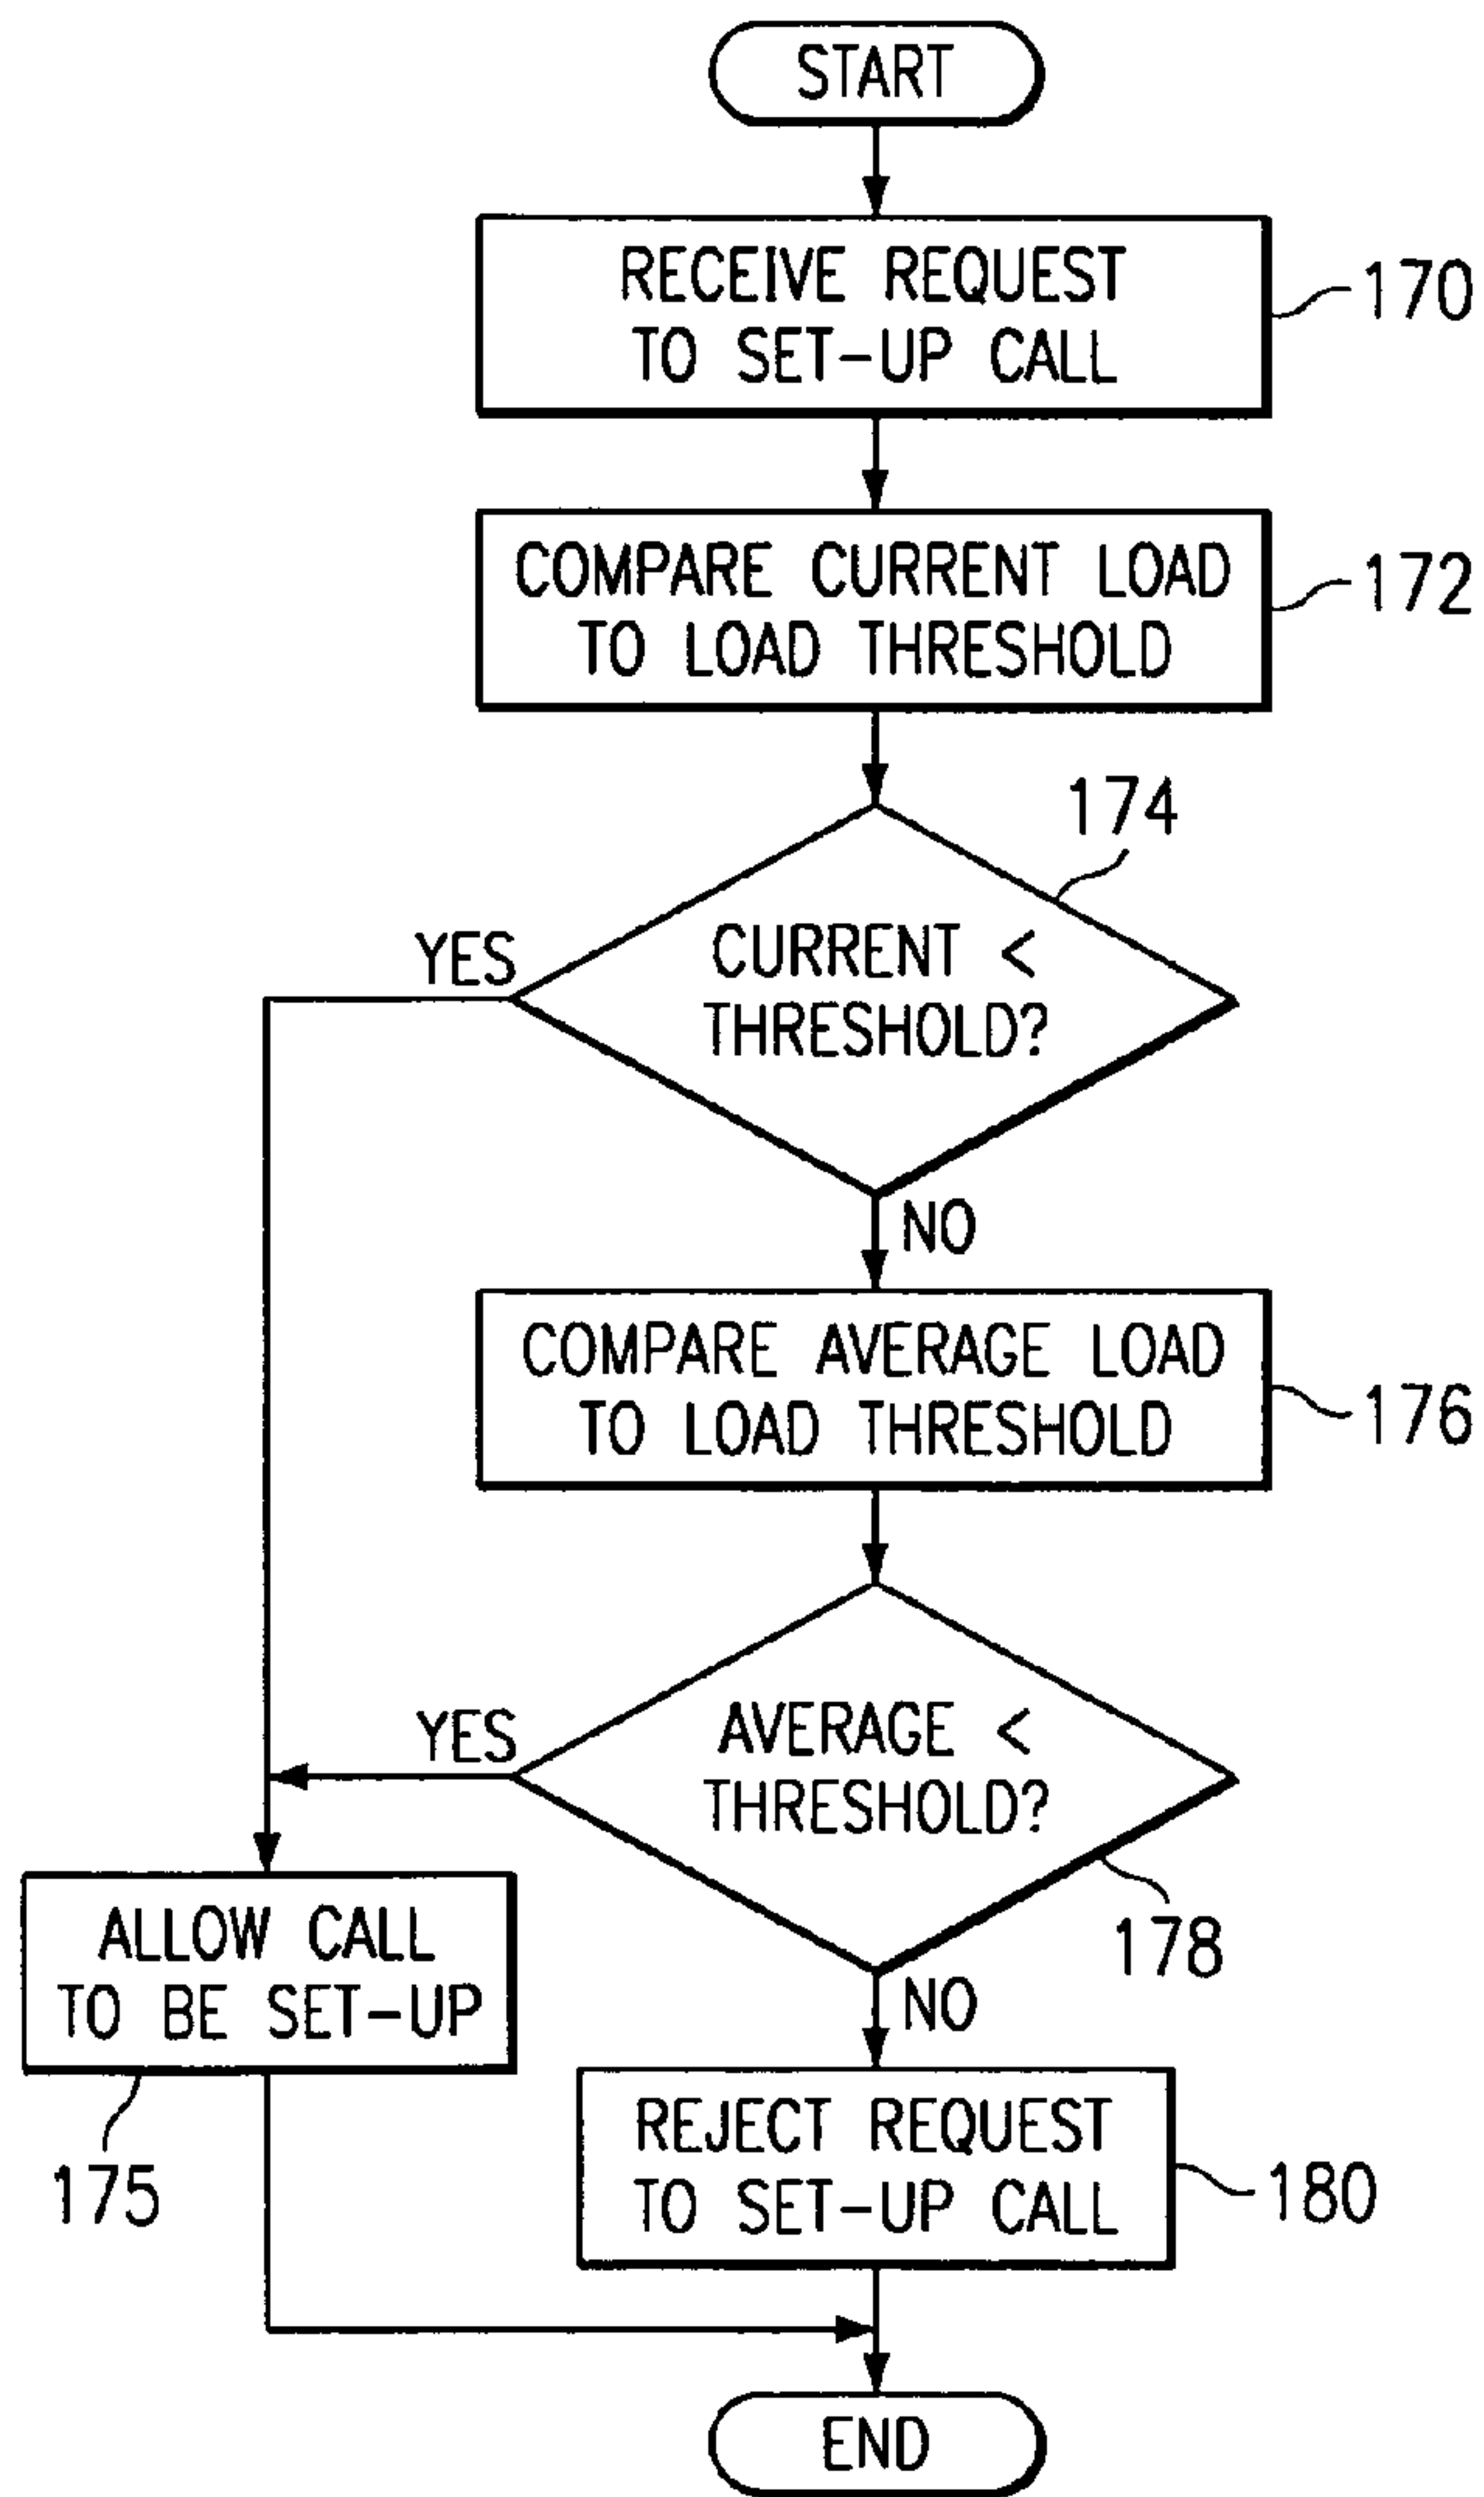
START

RECEIVE REQUEST TO SET-UP CALL

170

COMPARE CURRENT LOAD TO LOAD THRESHOLD

172

174

CURRENT < THRESHOLD?

YES

NO

COMPARE AVERAGE LOAD TO LOAD THRESHOLD

176

AVERAGE < THRESHOLD?

YES

178

NO

ALLOW CALL TO BE SET-UP

175

REJECT REQUEST TO SET-UP CALL

180

END